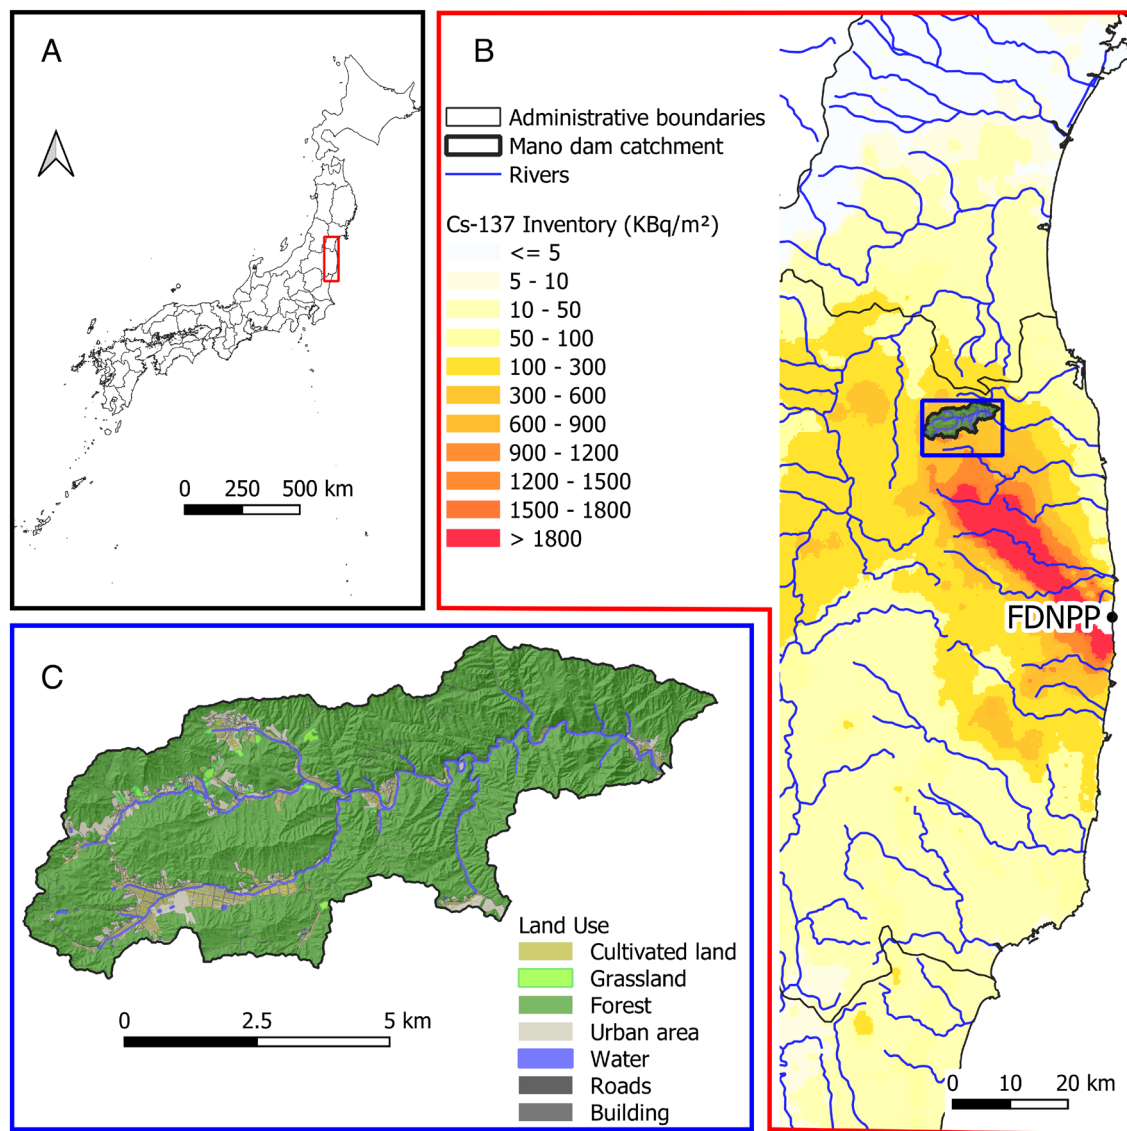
A

0 250 500 km

B

Administrative boundaries
Mano dam catchment
Rivers

Cs-137 Inventory (KBq/m²)
<= 5
5 - 10
10 - 50
50 - 100
100 - 300
300 - 600
600 - 900
900 - 1200
1200 - 1500
1500 - 1800
> 1800

FDNPP

0 10 20 km

C

0 2.5 5 km

Land Use
Cultivated land
Grassland
Forest
Urban area
Water
Roads
Building